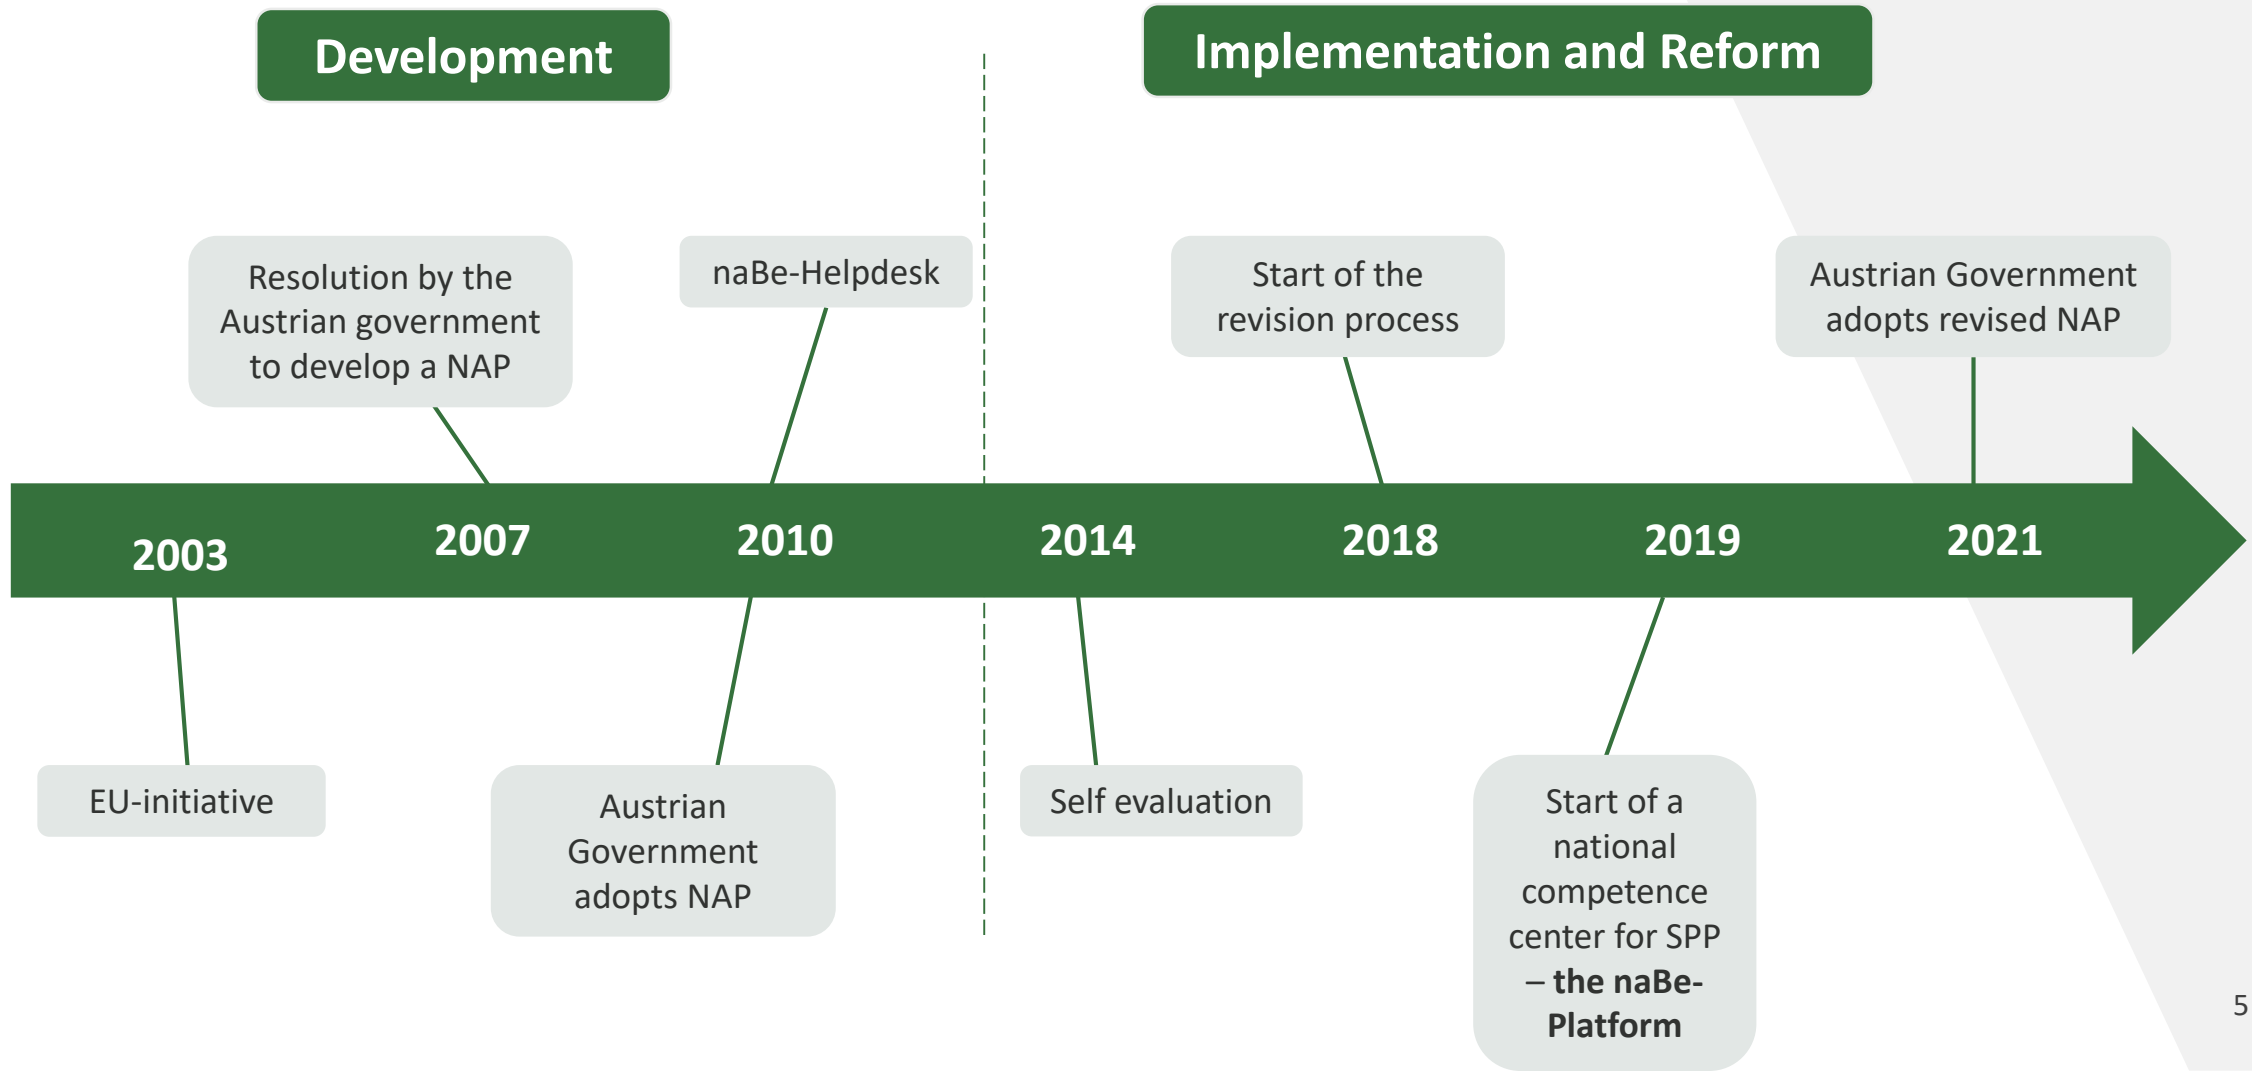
Development

Implementation and Reform

Resolution by the Austrian government to develop a NAP

naBe-Helpdesk

Start of the revision process

Austrian Government adopts revised NAP

2003

2007

2010

2014

2018

2019

2021

EU-initiative

Austrian Government adopts NAP

Self evaluation

Start of a national competence center for SPP – the naBe-Platform

5